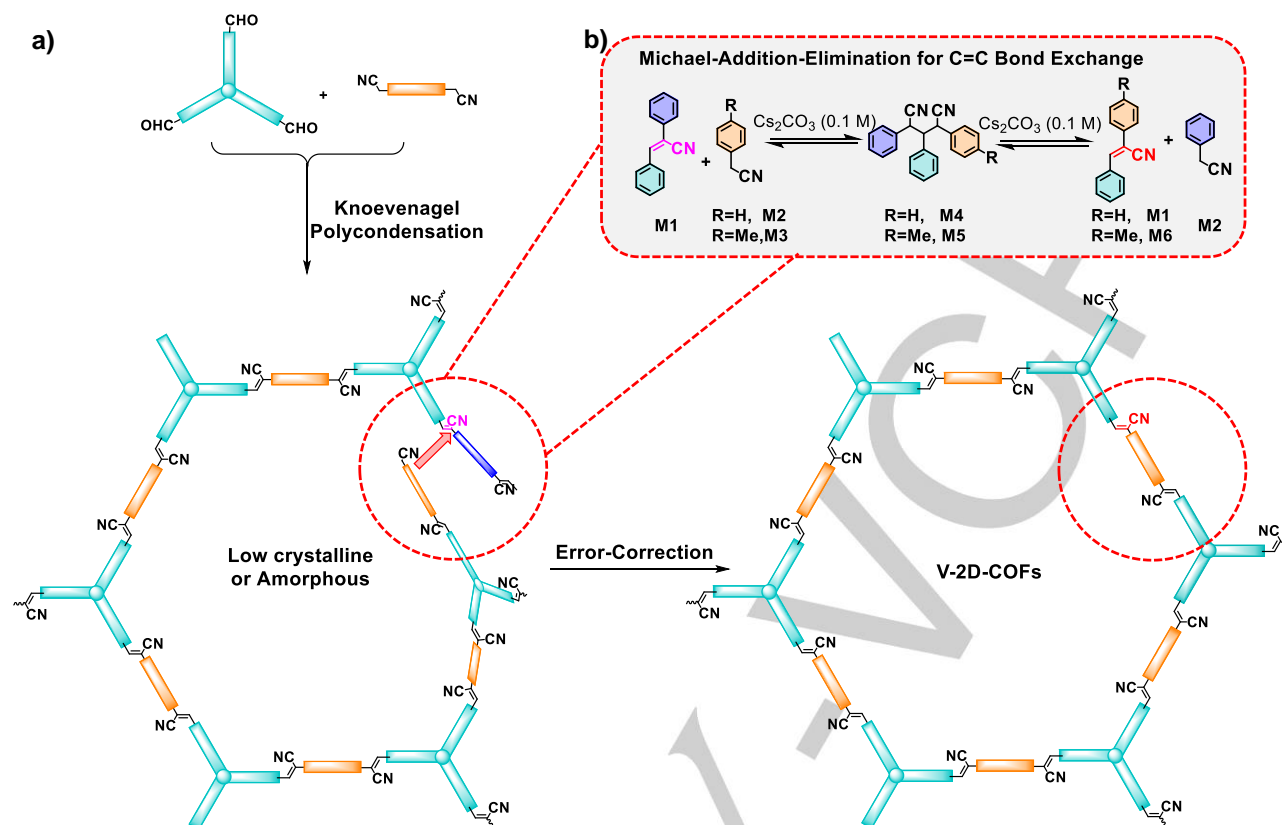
a)

CHO

OHC

CHO

+

NC

CN

Knoevenagel Polycondensation

b)

Michael-Addition-Elimination for C=C Bond Exchange

CN

+

R

CN

$Cs_2CO_3$ (0.1 M)

CN CN

R

$Cs_2CO_3$ (0.1 M)

R

CN

+

CN

M1

R=H, M2
R=Me,M3

R=H, M4
R=Me, M5

R=H, M1
R=Me, M6

M2

NC

NC

CN

CN

NC

CN

CN

NC

Low crystalline or Amorphous

NC

CN

CN

CN

NC

CN

NC

CN

NC

CN

CN

Error-Correction

NC

NC

CN

CN

NC

CN

CN

NC

V-2D-COFs

NC

CN

CN

CN

NC

CN

NC

CN

NC

CN

CN